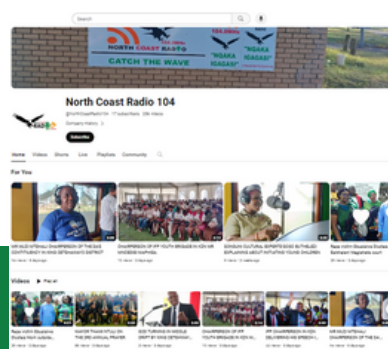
Search

NORTH COAST RADIO
CATCH THE WAVE
104.0MHz
"NGAKA IGAGASI"

North Coast Radio 104
@NorthCoastRadio104 · 17 subscribers · 396 Videos
Company History >
Subscribe

Home Videos Shorts Live Playlists Community

For You

MR MLISI MTSHALI CHAIRPERSON OF THE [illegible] CONSTITUENCY IN KING CETSHWAYO DISTRICT
CHAIRPERSON OF IFP YOUTH BRIGADE IN KZN MR MNGOMA KHAYISA
SONDUMI CULTURAL EXPERTS EXPLAINING ABOUT INTUTHWO YOUNG CHILDREN
Rose mKhiri Sibusisiwe Shudwe Gethsemi Magistrate court

Videos Play all

Rose mKhiri Sibusisiwe Shudwe Kwini outside...
MAYOR THANKFULLY ON THE 3RD ANNUAL PRAYER
GOD TURNING IN MIDDLE DRIFT BY KING CETSHWAYO
CHAIRPERSON OF IFP YOUTH BRIGADE IN KZN M...
IFP CHAIRPERSON IN KZN DELIVERING HIS SPEECH I...
MR MLISI MTSHALI CHAIRPERSON OF THE